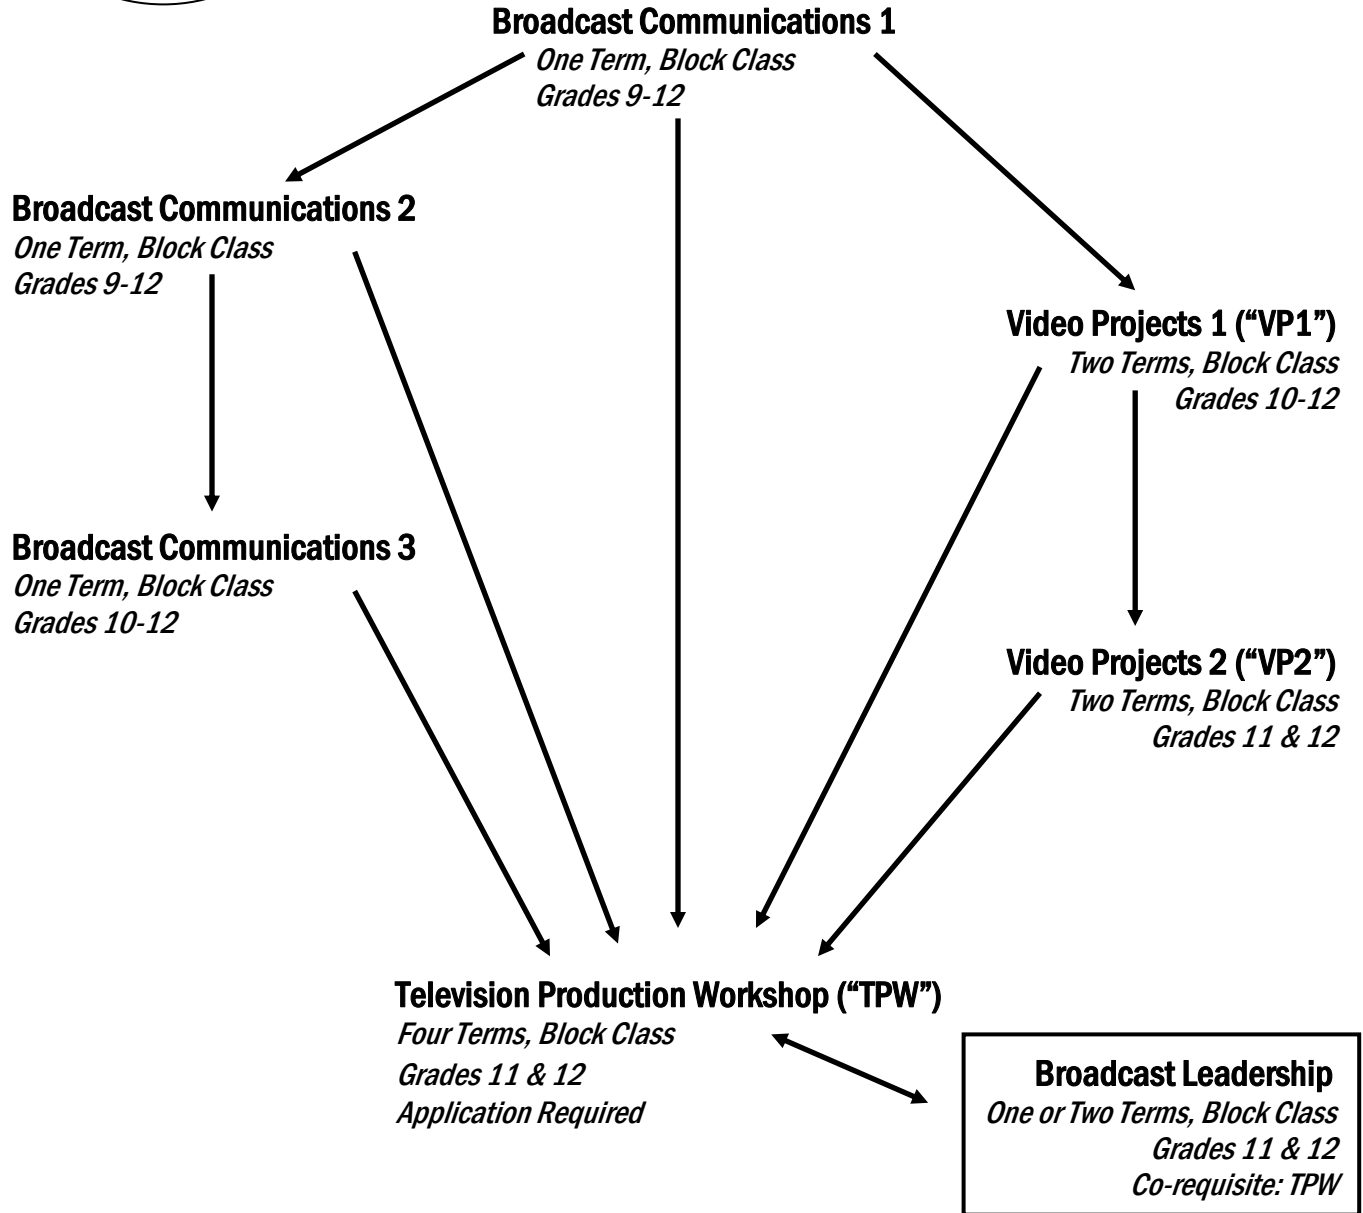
Broadcast Communications 1
One Term, Block Class
Grades 9-12

Broadcast Communications 2
One Term, Block Class
Grades 9-12

Video Projects 1 ("VP1")
Two Terms, Block Class
Grades 10-12

Broadcast Communications 3
One Term, Block Class
Grades 10-12

Video Projects 2 ("VP2")
Two Terms, Block Class
Grades 11 & 12

Television Production Workshop ("TPW")
Four Terms, Block Class
Grades 11 & 12
Application Required

Broadcast Leadership
One or Two Terms, Block Class
Grades 11 & 12
Co-requisite: TPW